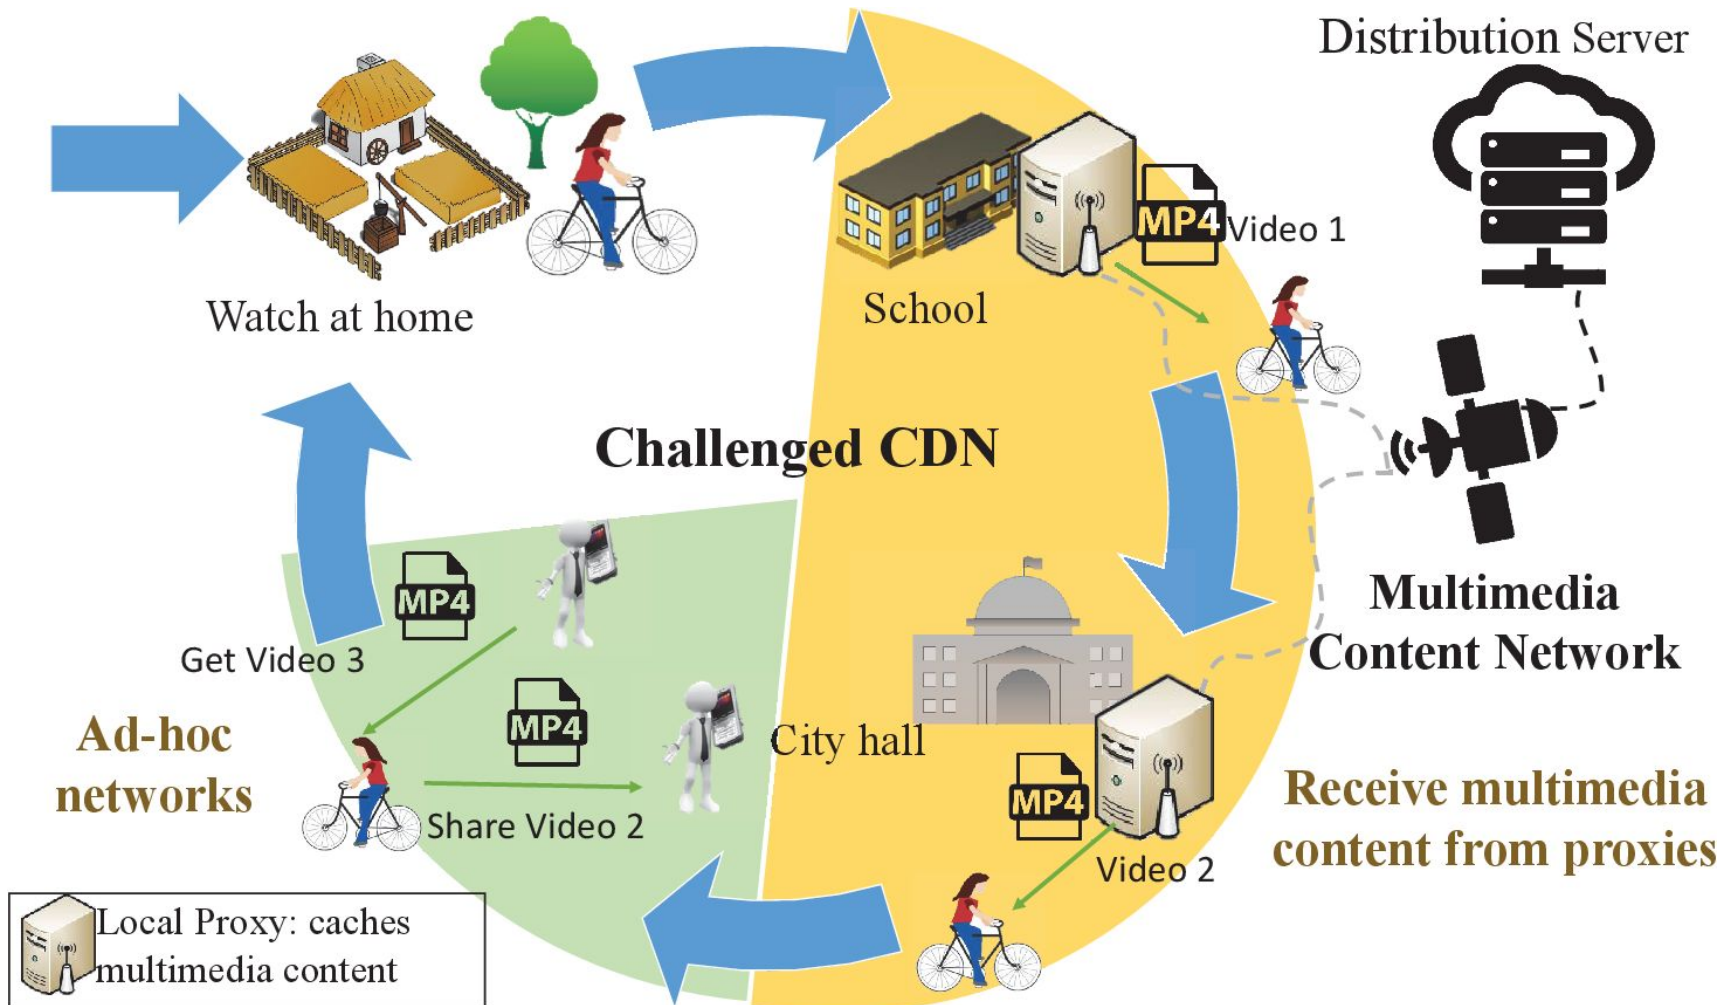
Distribution Server

Watch at home

School

MP4 Video 1

Challenged CDN

Multimedia Content Network

MP4

Get Video 3

MP4

Ad-hoc networks

City hall

MP4

Share Video 2

Video 2

Receive multimedia content from proxies

Local Proxy: caches multimedia content